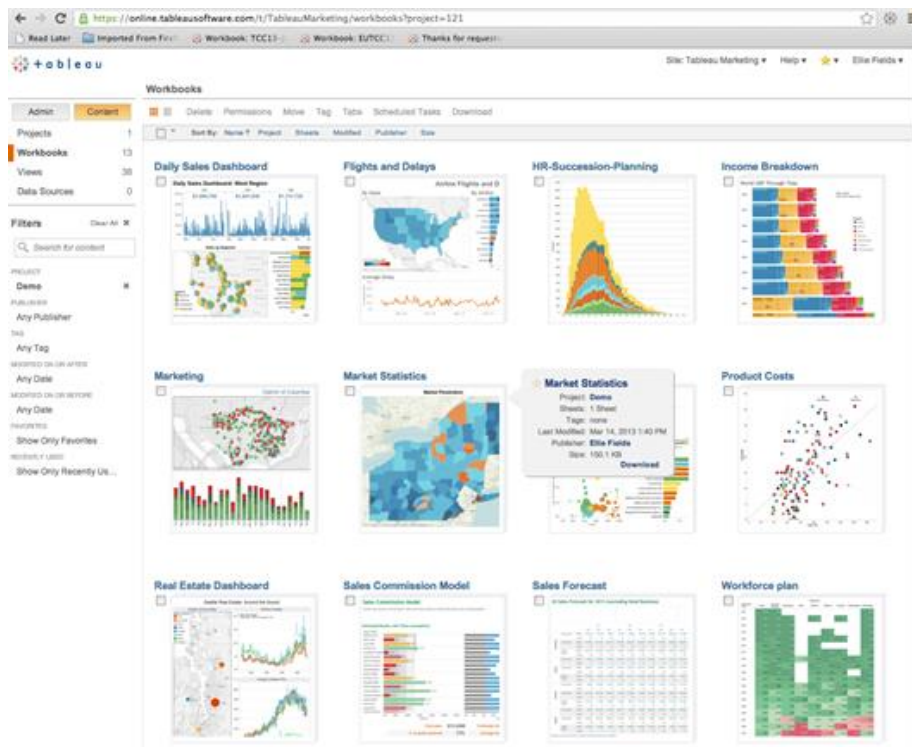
https://online.tableausoftware.com/t/TableauMarketing/workbooks?project=121

Read Later | Imported From Fire | Workbook: TCC13 | Workbook: EUTCC | Thanks for request

+ a b l e a u

Site: Tableau Marketing ▾ Help ▾ Ellie Fields ▾

Workbooks

Admin | Content

Delete Permissions Move Tag Tabs Scheduled Tasks Download

Sort By: Name Project Sheets Modified Publisher Size

Projects 1
Workbooks 13
Views 38
Data Sources 0

Filters Clear All ✖

Search for content

PROJECT
Demo ✖
PUBLISHER
Any Publisher
TAG
Any Tag
MODIFIED ON OR AFTER
Any Date
MODIFIED ON OR BEFORE
Any Date
FAVORITES
Show Only Favorites
RECENTLY USED
Show Only Recently Us...

Daily Sales Dashboard

Flights and Delays

HR-Succession-Planning

Income Breakdown

Marketing

Market Statistics

Market Statistics
Project: Demo
Sheets: 1 Sheet
Tags: none
Last Modified: Mar 14, 2013 1:40 PM
Publisher: Ellie Fields
Size: 150.1 KB
Download

Product Costs

Real Estate Dashboard

Sales Commission Model

Sales Forecast

Workforce plan